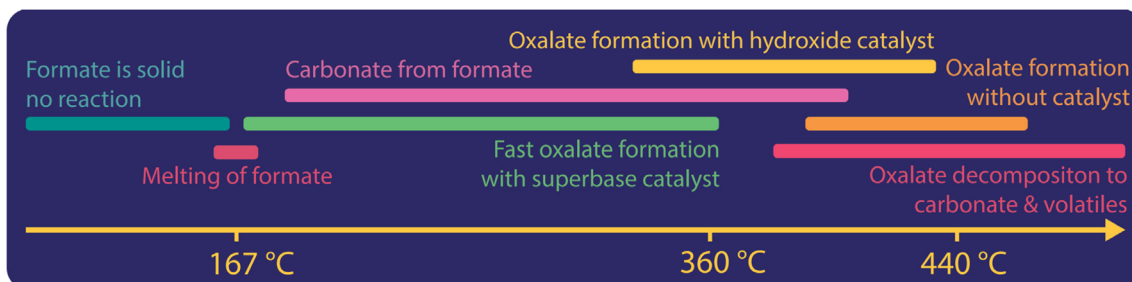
Oxalate formation with hydroxide catalyst

Formate is solid
no reaction

Carbonate from formate

Oxalate formation
without catalyst

Melting of formate

Fast oxalate formation
with superbase catalyst

Oxalate decompositon to
carbonate & volatiles

167 °C

360 °C

440 °C